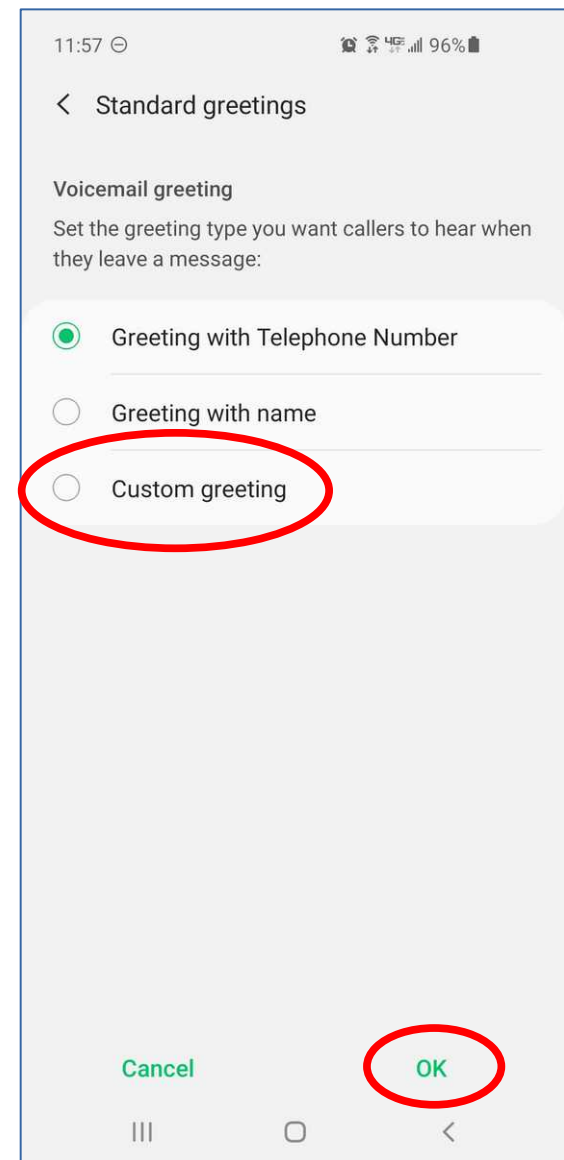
11:57 ⊖ 4G 96%

< Standard greetings

Voicemail greeting

Set the greeting type you want callers to hear when they leave a message:

Greeting with Telephone Number

Greeting with name

Custom greeting

Cancel

OK